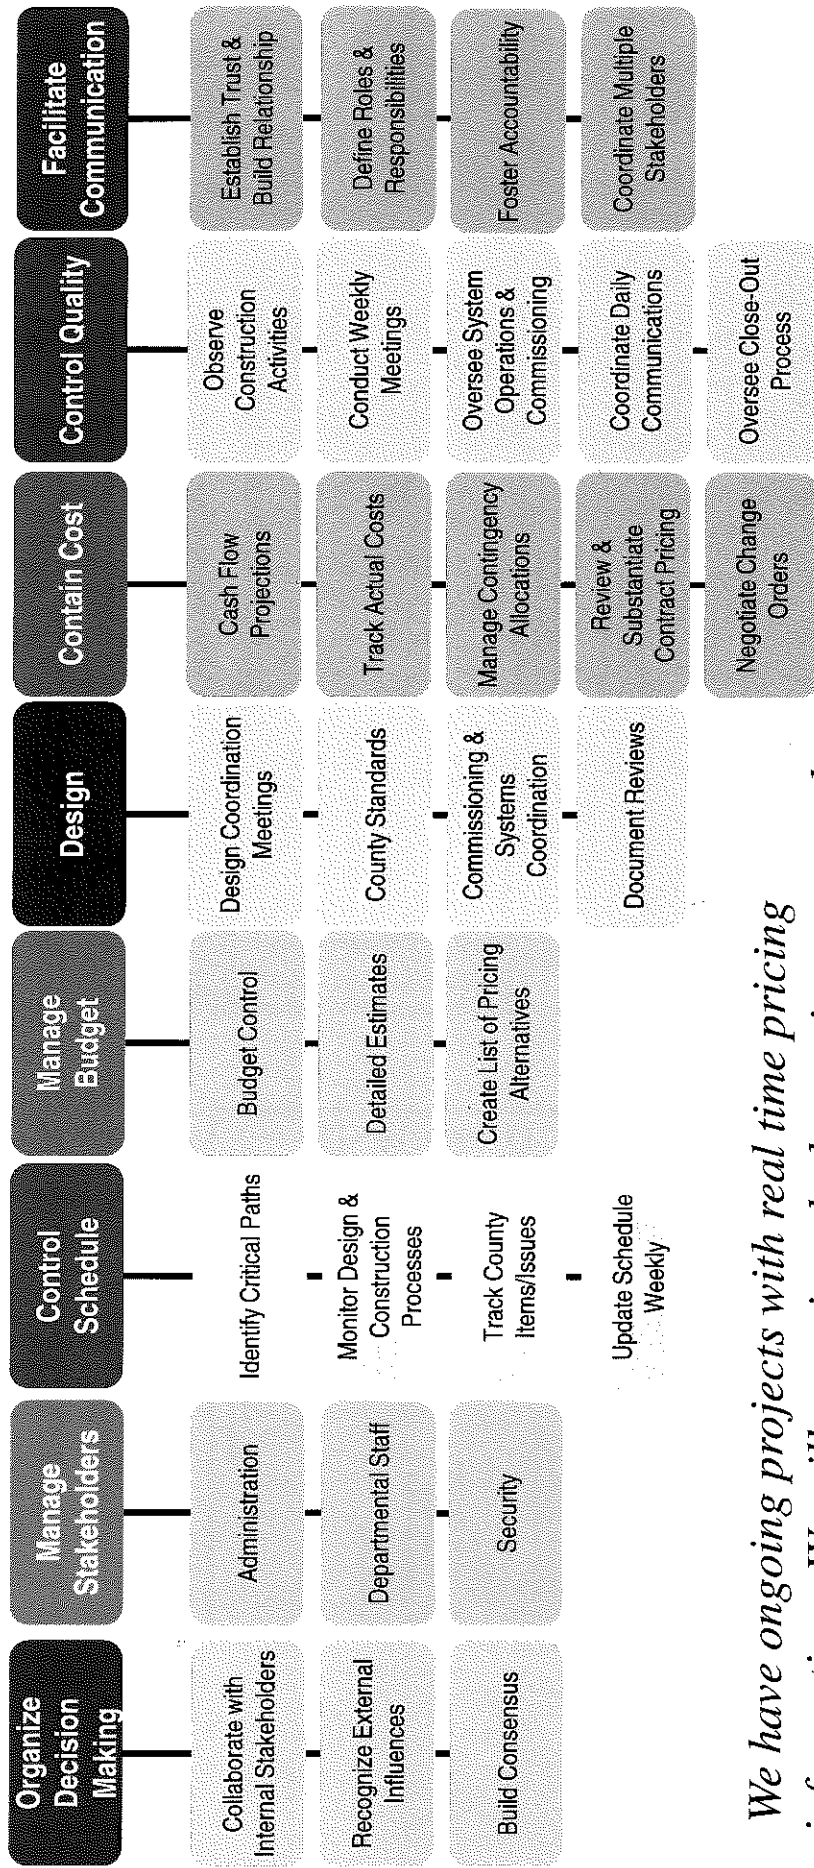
Organize Decision Making

Collaborate with Internal Stakeholders

Recognize External Influences

Build Consensus

Manage Stakeholders

Administration

Departmental Staff

Security

Control Schedule

Identify Critical Paths

Monitor Design & Construction Processes

Track County Items/Issues

Update Schedule Weekly

Manage Budget

Budget Control

Detailed Estimates

Create List of Pricing Alternatives

Design

Design Coordination Meetings

County Standards

Commissioning & Systems Coordination

Document Reviews

Contain Cost

Cash Flow Projections

Track Actual Costs

Manage Contingency Allocations

Review & Substantiate Contract Pricing

Negotiate Change Orders

Control Quality

Observe Construction Activities

Conduct Weekly Meetings

Oversee System Operations & Commissioning

Coordinate Daily Communications

Oversee Close-Out Process

Facilitate Communication

Establish Trust & Build Relationship

Define Roles & Responsibilities

Foster Accountability

Coordinate Multiple Stakeholders

We have ongoing projects with real time pricing

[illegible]